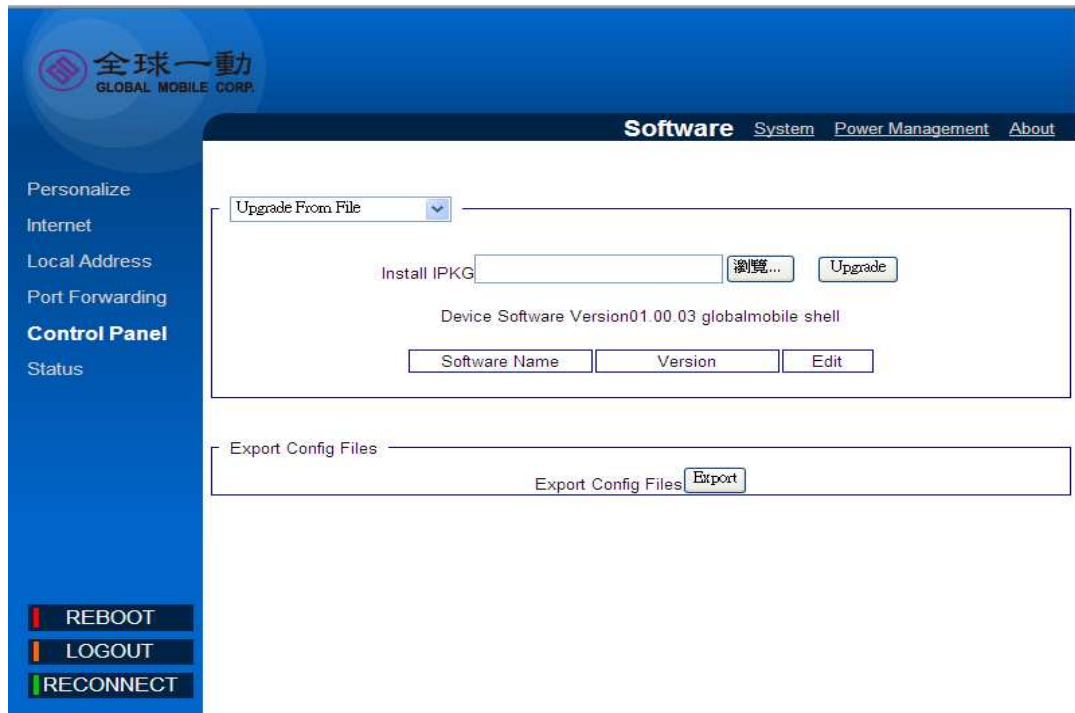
全球一動
GLOBAL MOBILE CORP.

Software System Power Management About

Personalize
Internet
Local Address
Port Forwarding
Control Panel
Status

Upgrade From File

Install IPKG 瀏覽... Upgrade

Device Software Version01.00.03 globalmobile shell

| Software Name | Version | Edit |
|---|---|---|

Export Config Files

Export Config Files Export

REBOOT
LOGOUT
RECONNECT